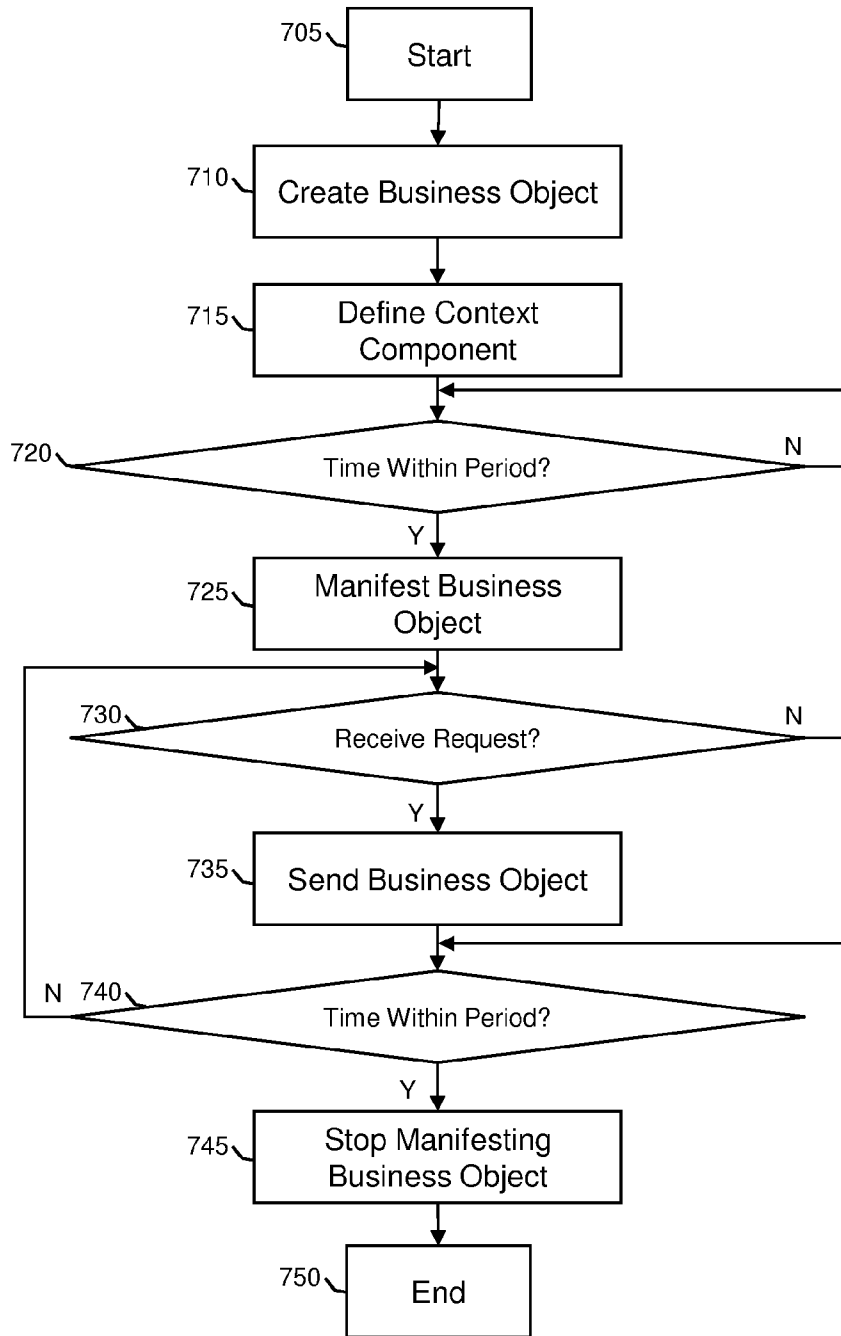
705
Start

710
Create Business Object

715
Define Context Component

720
Time Within Period?
N
Y

725
Manifest Business Object

730
Receive Request?
N
Y

735
Send Business Object

N
740
Time Within Period?
Y

745
Stop Manifesting Business Object

750
End